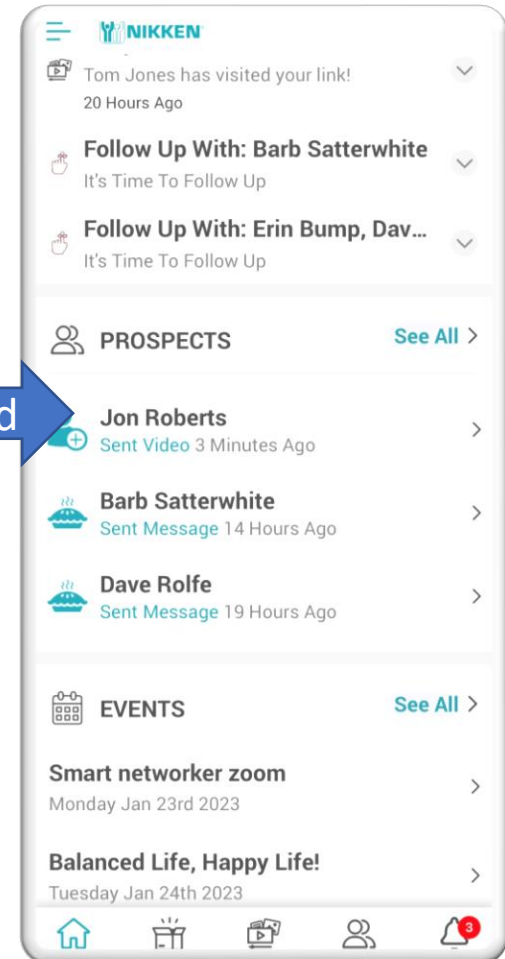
NIKKEN

Tom Jones has visited your link!
20 Hours Ago

Follow Up With: Barb Satterwhite
It's Time To Follow Up

Follow Up With: Erin Bump, Dav...
It's Time To Follow Up

PROSPECTS
See All >

d

Jon Roberts
Sent Video 3 Minutes Ago

Barb Satterwhite
Sent Message 14 Hours Ago

Dave Rolfe
Sent Message 19 Hours Ago

EVENTS
See All >

Smart networker zoom
Monday Jan 23rd 2023

Balanced Life, Happy Life!
Tuesday Jan 24th 2023

3